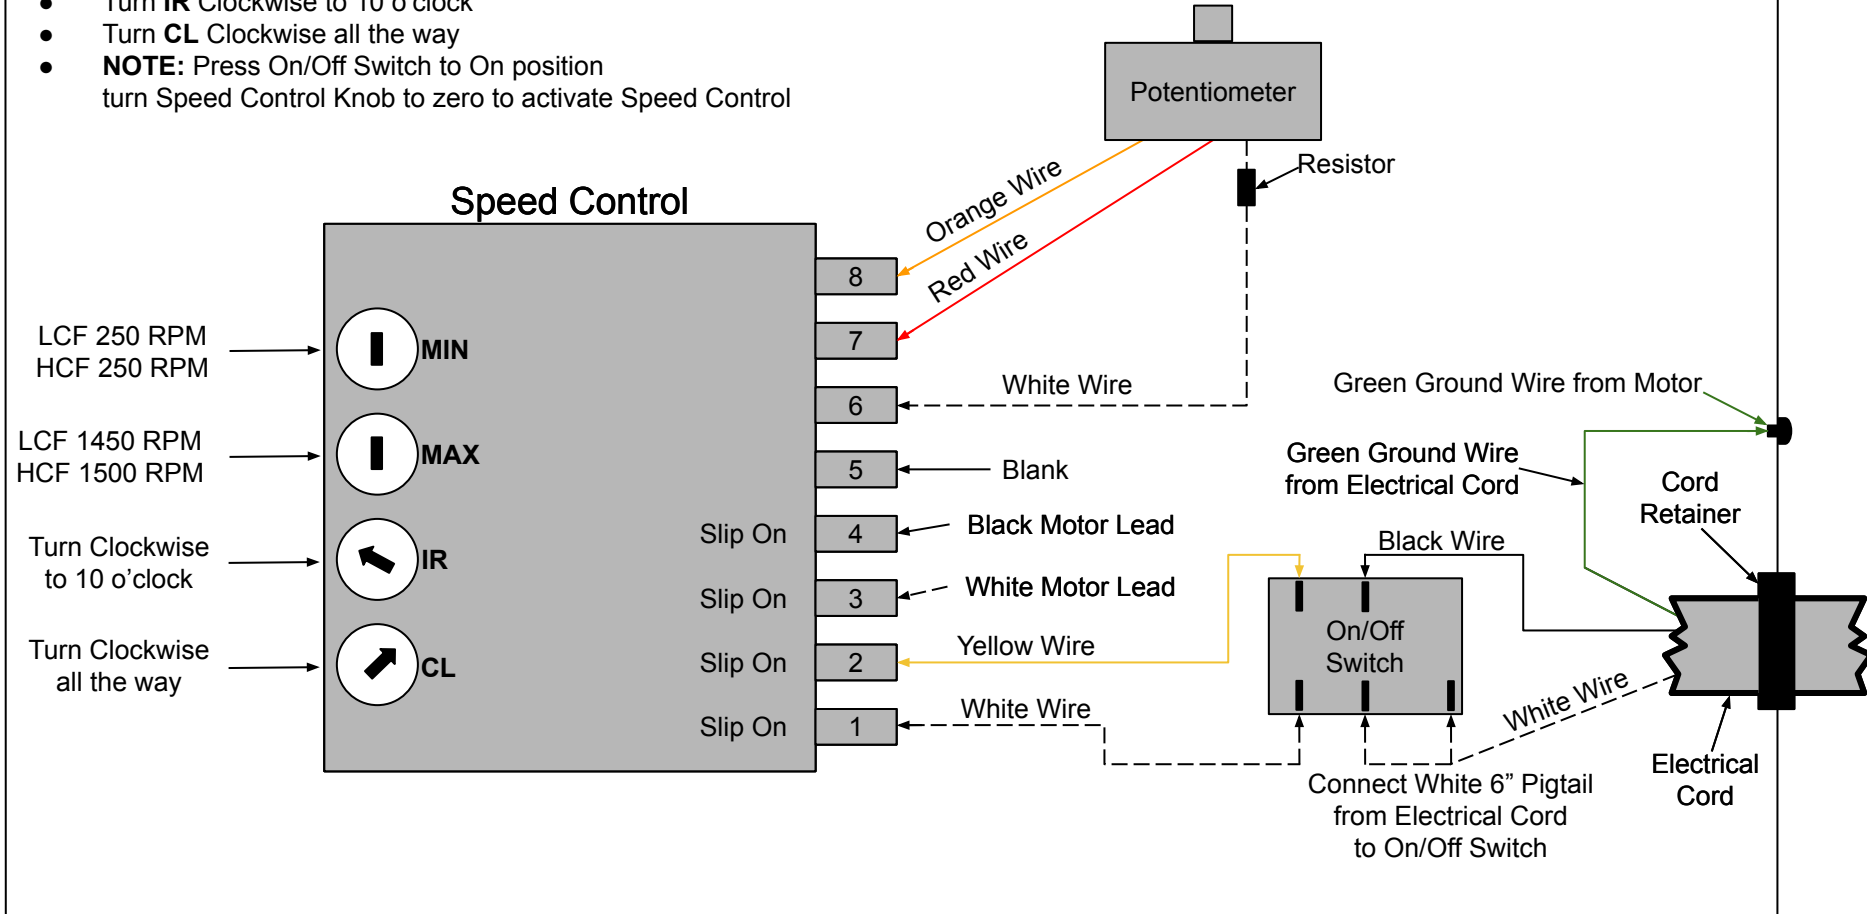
- Turn **IR** Clockwise to 10 o'clock
- Turn **CL** Clockwise all the way
- **NOTE:** Press On/Off Switch to On position turn Speed Control Knob to zero to activate Speed Control

Potentiometer

Resistor

Orange Wire

Red Wire

Speed Control

LCF 250 RPM
HCF 250 RPM

MIN

LCF 1450 RPM
HCF 1500 RPM

MAX

Turn Clockwise to 10 o'clock

IR

Turn Clockwise all the way

CL

8

7

6

White Wire

5

Blank

Slip On 4

Black Motor Lead

Slip On 3

White Motor Lead

Slip On 2

Yellow Wire

Slip On 1

White Wire

Green Ground Wire from Motor

Green Ground Wire from Electrical Cord

Cord Retainer

Black Wire

On/Off Switch

White Wire

Connect White 6" Pigtail from Electrical Cord to On/Off Switch

Electrical Cord